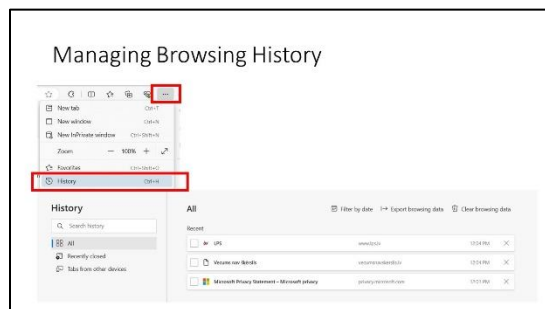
Managing Browsing History

...

New tab Ctrl+T

New window Ctrl+N

New InPrivate window Ctrl+Shift+N

Zoom — 100% +

Favorites Ctrl+Shift+O

History Ctrl+H

History

Search history

All

Recently closed

Tabs from other devices

All

Filter by date Export browsing data Clear browsing data

Recent

UPS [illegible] 12:04 PM

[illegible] 12:04 PM

Microsoft Privacy Statement – Microsoft privacy privacy.microsoft.com 12:03 PM